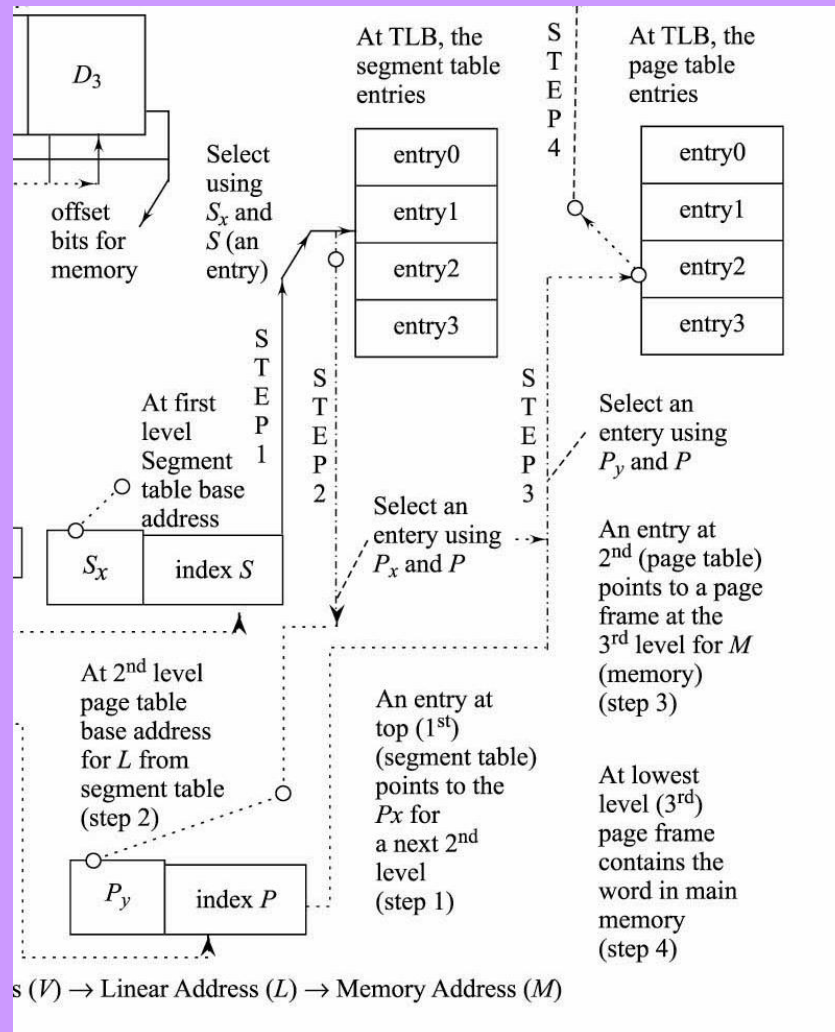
$D_3$

offset bits for memory

Select using $S_x$ and $S$ (an entry)

At TLB, the segment table entries

| entry0 |
|---|
| entry1 |
| entry2 |
| entry3 |

S T E P 4

At TLB, the page table entries

| entry0 |
|---|
| entry1 |
| entry2 |
| entry3 |

S T E P 1

S T E P 2

S T E P 3

At first level Segment table base address

Select an entery using $P_y$ and $P$

$S_x$ | index $S$

Select an entery using $P_x$ and $P$

An entry at $2^{nd}$ (page table) points to a page frame at the $3^{rd}$ level for $M$ (memory) (step 3)

At $2^{nd}$ level page table base address for $L$ from segment table (step 2)

An entry at top ($1^{st}$) (segment table) points to the $Px$ for a next $2^{nd}$ level (step 1)

At lowest level ($3^{rd}$) page frame contains the word in main memory (step 4)

$P_y$ | index $P$

s ($V$) → Linear Address ($L$) → Memory Address ($M$)